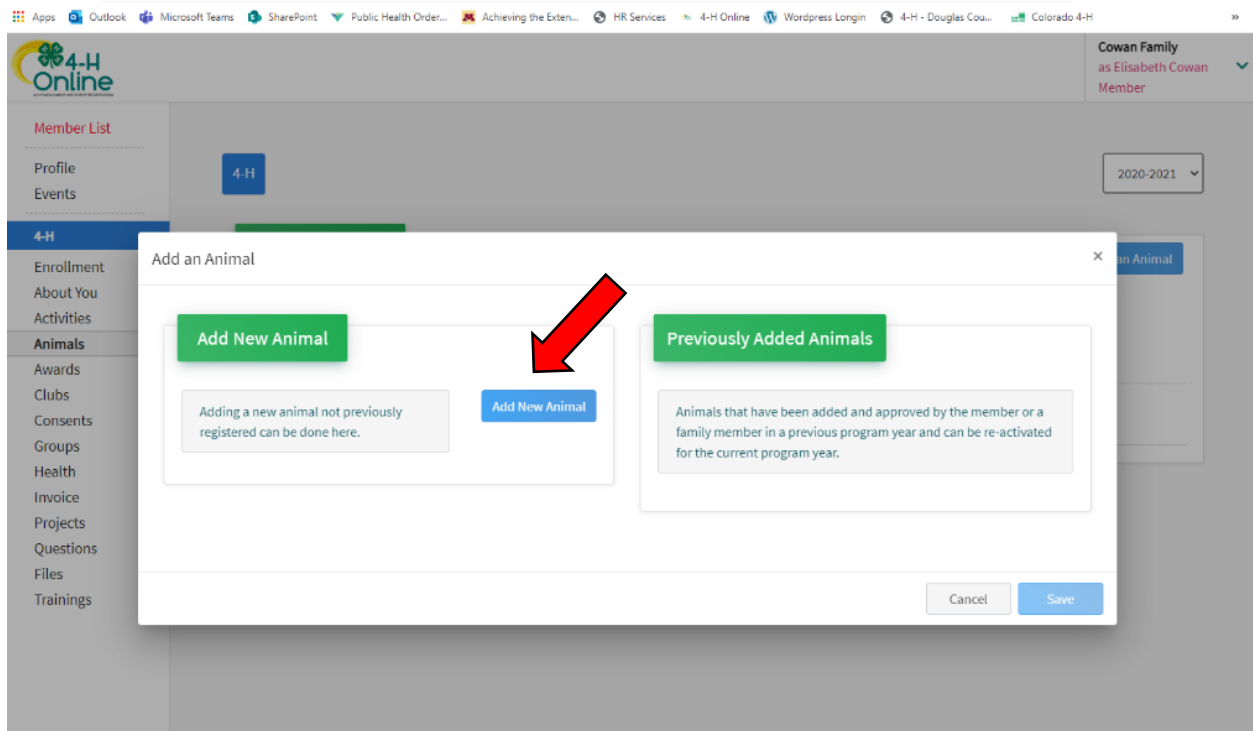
Apps Outlook Microsoft Teams SharePoint Public Health Order... Achieving the Exten... HR Services 4-H Online Wordpress Longin 4-H - Douglas Cou... Colorado 4-H »

4-H Online

Cowan Family
as Elisabeth Cowan
Member

Member List
Profile
Events
4-H
Enrollment
About You
Activities
Animals
Awards
Clubs
Consents
Groups
Health
Invoice
Projects
Questions
Files
Trainings

4-H

2020-2021

an Animal

Add an Animal

×

Add New Animal

Adding a new animal not previously registered can be done here.

Add New Animal

Previously Added Animals

Animals that have been added and approved by the member or a family member in a previous program year and can be re-activated for the current program year.

Cancel

Save